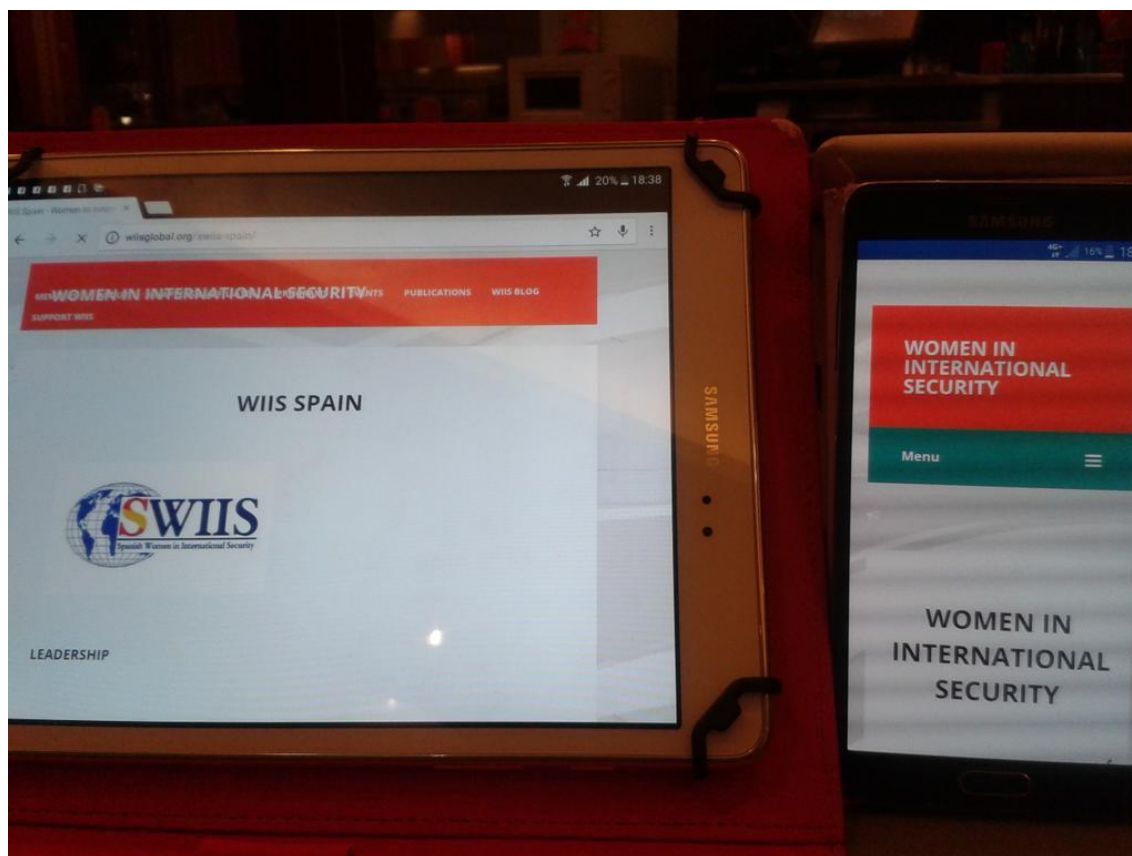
20% 18:38

WIIS Spain - Women in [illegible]

wiisglobal.org/wiis-spain/

WOMEN IN INTERNATIONAL SECURITY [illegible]NTS PUBLICATIONS WIIS BLOG

SUPPORT WIIS

WIIS SPAIN

SWIIS
Spanish Women in International Security

LEADERSHIP

SAMSUNG

SAMSUNG

16% 18

WOMEN IN INTERNATIONAL SECURITY

Menu

WOMEN IN INTERNATIONAL SECURITY